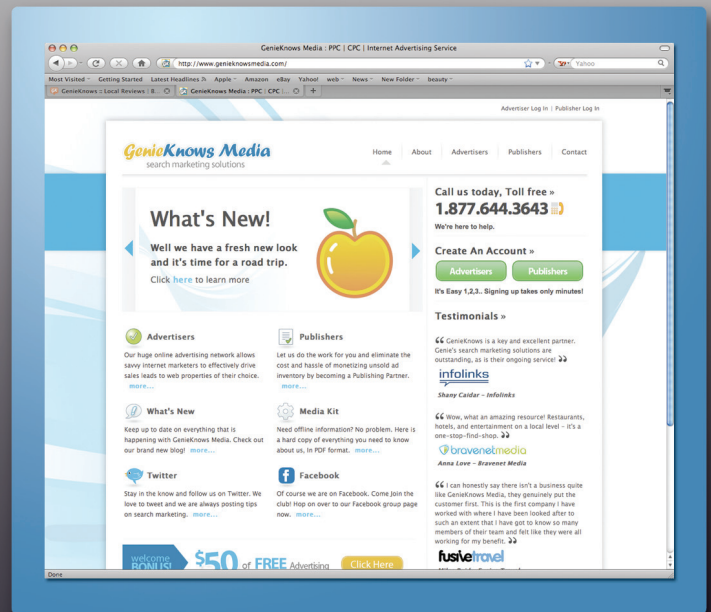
GenieKnows Media : PPC | CPC | Internet Advertising Service

http://www.genieknowsmedia.com/

Yahoo

Most Visited Getting Started Latest Headlines Apple Amazon eBay Yahoo! web News New Folder beauty

GenieKnows :: Local Reviews | 8... GenieKnows Media : PPC : CPC |...

Advertiser Log In | Publisher Log In

GenieKnows Media
search marketing solutions

Home About Advertisers Publishers Contact

What's New!

Well we have a fresh new look and it's time for a road trip.

Click here to learn more

Call us today, Toll free »
1.877.644.3643

We're here to help.

Create An Account »

Advertisers Publishers

It's Easy 1,2,3.. Signing up takes only minutes!

Testimonials »

GenieKnows is a key and excellent partner. Genie's search marketing solutions are outstanding, as is their ongoing service!

infolinks

Shany Caidar – Infolinks

Wow, what an amazing resource! Restaurants, hotels, and entertainment on a local level – it's a one-stop-find-shop.

bravenetmedia

Anna Love – Bravenet Media

I can honestly say there isn't a business quite like GenieKnows Media, they genuinely put the customer first. This is the first company I have worked with where I have been looked after to such an extent that I have got to know so many members of their team and felt like they were all working for my benefit.

fusiontravel

Advertisers

Our huge online advertising network allows savvy Internet marketers to effectively drive sales leads to web properties of their choice. more...

Publishers

Let us do the work for you and eliminate the cost and hassle of monetizing unsold ad inventory by becoming a Publishing Partner. more...

What's New

Keep up to date on everything that is happening with GenieKnows Media. Check out our brand new blog! more...

Media Kit

Need offline information? No problem. Here is a hard copy of everything you need to know about us, in PDF format. more...

Twitter

Stay in the know and follow us on Twitter. We love to tweet and we are always posting tips on search marketing. more...

Facebook

Of course we are on Facebook. Come Join the club! Hop on over to our Facebook group page now. more...

welcome BONUS! $50 of FREE Advertising Click Here

Done